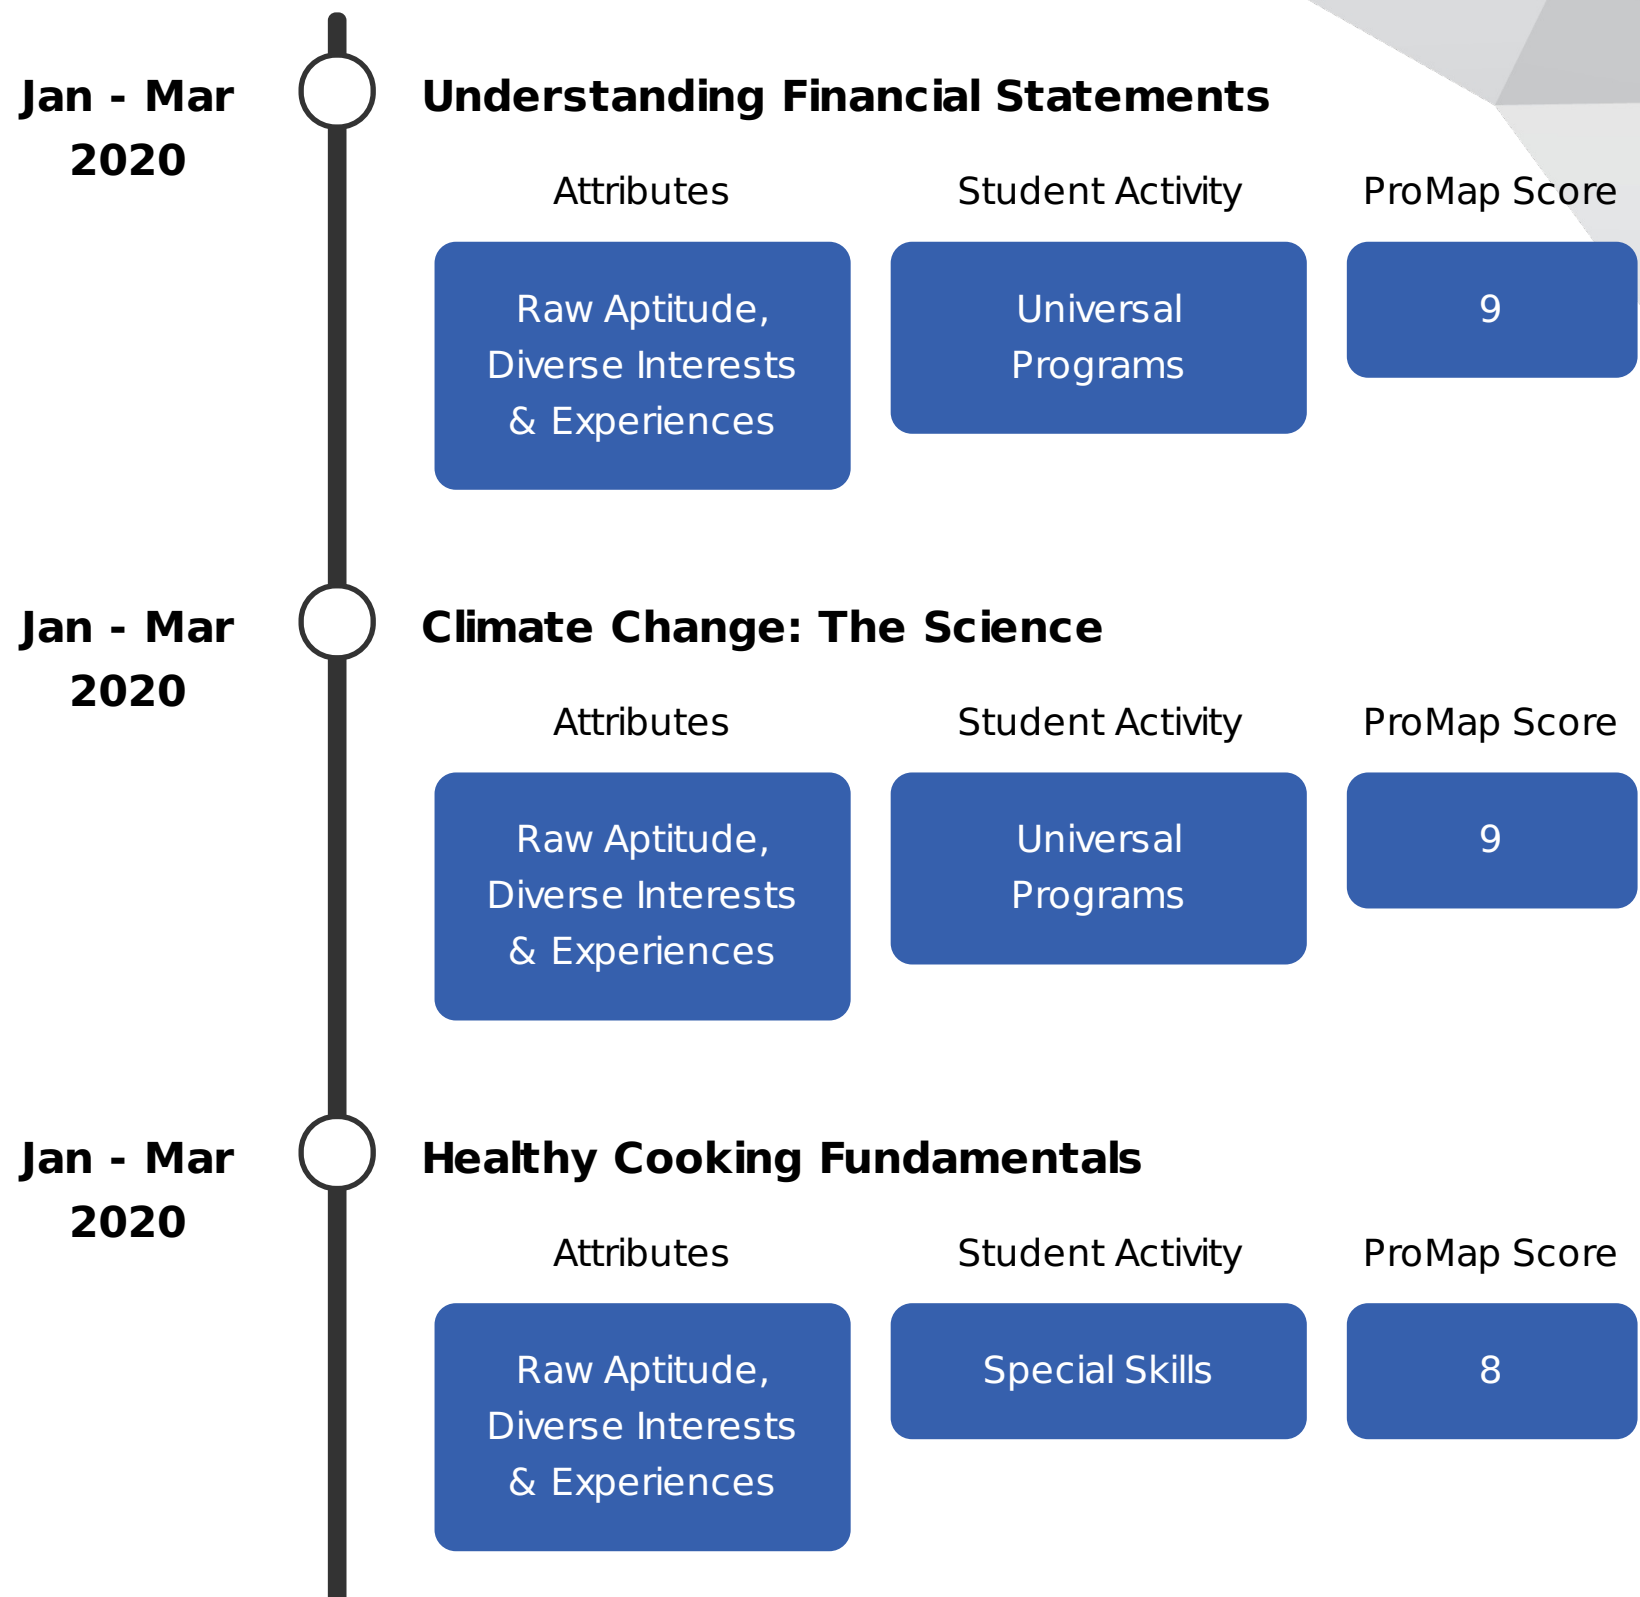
Jan - Mar 2020

Understanding Financial Statements

Attributes

Student Activity

ProMap Score

Raw Aptitude, Diverse Interests & Experiences

Universal Programs

9

Jan - Mar 2020

Climate Change: The Science

Attributes

Student Activity

ProMap Score

Raw Aptitude, Diverse Interests & Experiences

Universal Programs

9

Jan - Mar 2020

Healthy Cooking Fundamentals

Attributes

Student Activity

ProMap Score

Raw Aptitude, Diverse Interests & Experiences

Special Skills

8